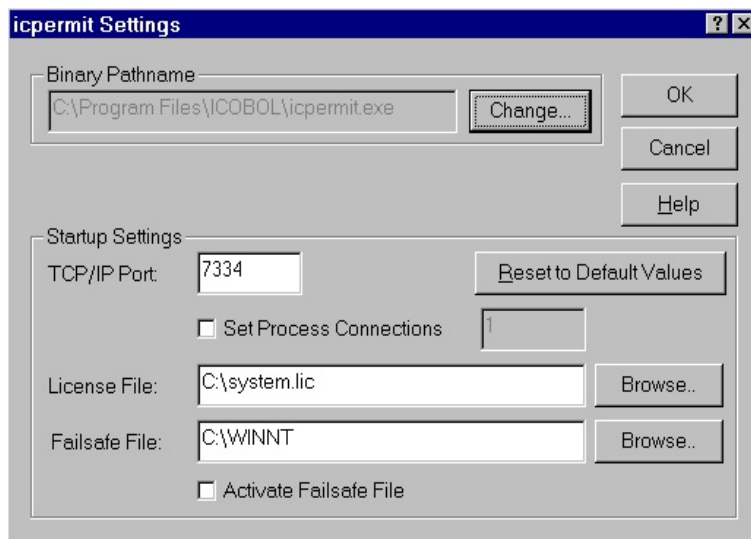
icpermit Settings

? ×

Binary Pathname

C:\Program Files\ICOBOL\icpermit.exe

Change...

OK

Cancel

Help

Startup Settings

TCP/IP Port: 7334

Reset to Default Values

Set Process Connections 1

License File: C:\system.lic

Browse..

Failsafe File: C:\WINNT

Browse..

Activate Failsafe File